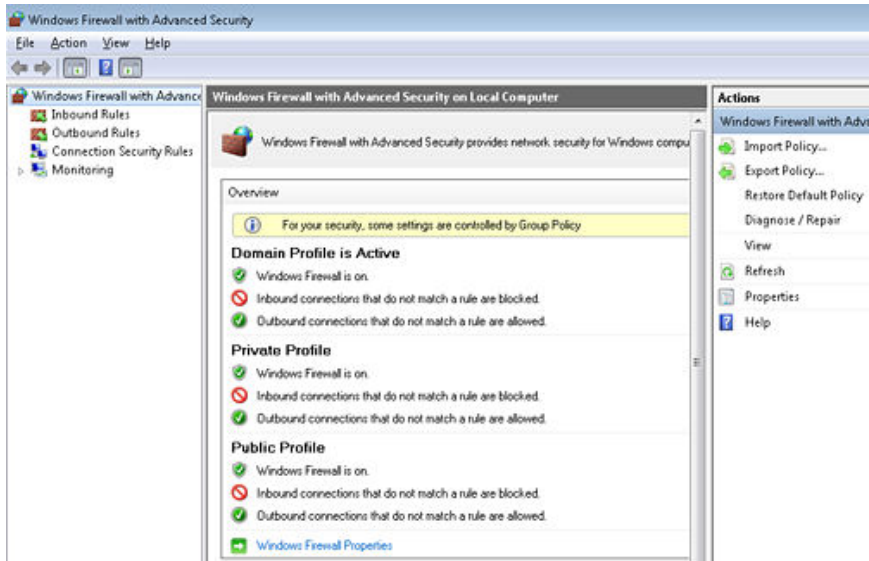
Windows Firewall with Advanced Security

File Action View Help

Windows Firewall with Advance
Inbound Rules
Outbound Rules
Connection Security Rules
Monitoring

Windows Firewall with Advanced Security on Local Computer

Windows Firewall with Advanced Security provides network security for Windows compu

Overview

For your security, some settings are controlled by Group Policy

Domain Profile is Active
Windows Firewall is on.
Inbound connections that do not match a rule are blocked.
Outbound connections that do not match a rule are allowed.

Private Profile
Windows Firewall is on.
Inbound connections that do not match a rule are blocked.
Outbound connections that do not match a rule are allowed.

Public Profile
Windows Firewall is on.
Inbound connections that do not match a rule are blocked.
Outbound connections that do not match a rule are allowed.

Windows Firewall Properties

Actions
Windows Firewall with Adva
Import Policy...
Export Policy...
Restore Default Policy
Diagnose / Repair
View
Refresh
Properties
Help